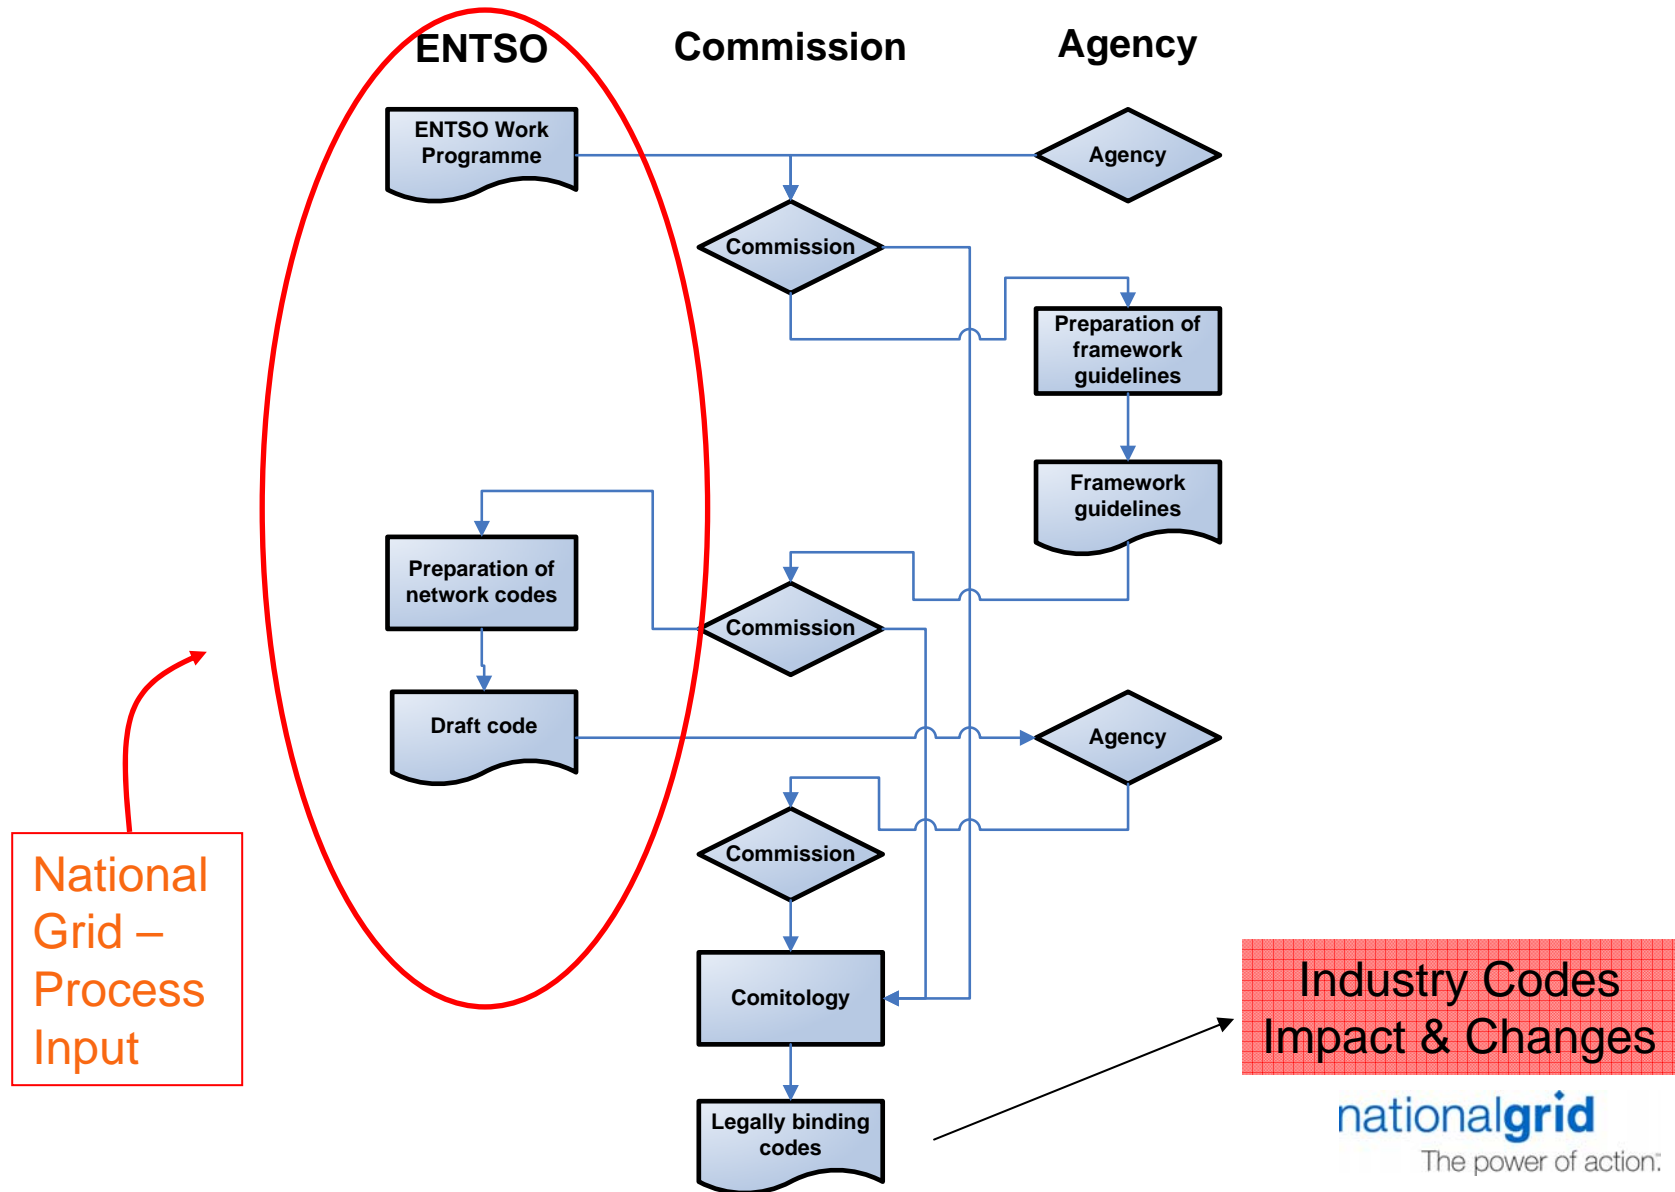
ENTSO

Commission

Agency

ENTSO Work Programme

Agency

Commission

Preparation of framework guidelines

Framework guidelines

Preparation of network codes

Commission

Draft code

Agency

Commission

Comitology

Legally binding codes

National Grid – Process Input

Industry Codes Impact & Changes

nationalgrid

The power of action.